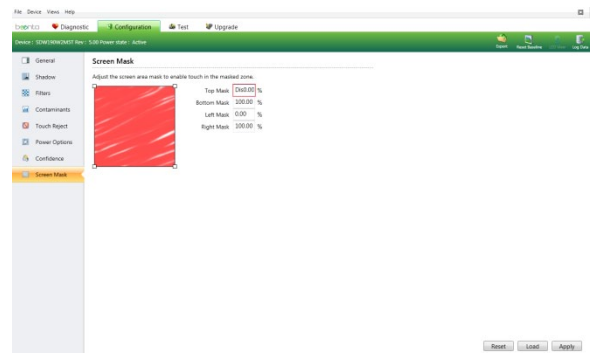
File Device Views Help

bento Diagnostic Configuration Test Upgrade

Device : SDM(WNGMST Rev : 5.00 Power state : Active

Export Reset Baseline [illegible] Log Data

General
Shadow
Filters
Contaminants
Touch Reject
Power Options
Confidence
Screen Mask

Screen Mask

Adjust the screen area mask to enable touch in the masked zone.

Top Mask 0.00 %
Bottom Mask 100.00 %
Left Mask 0.00 %
Right Mask 100.00 %

Reset Load Apply